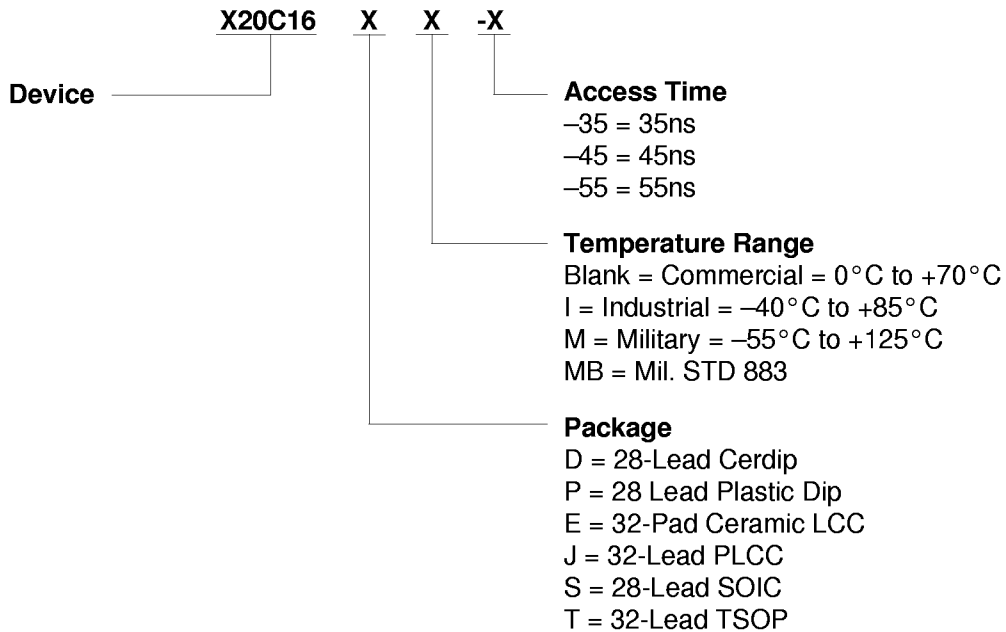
X20C16 X X -X

Device

Access Time
–35 = 35ns
–45 = 45ns
–55 = 55ns

Temperature Range
Blank = Commercial = 0°C to +70°C
I = Industrial = –40°C to +85°C
M = Military = –55°C to +125°C
MB = Mil. STD 883

Package
D = 28-Lead Cerdip
P = 28 Lead Plastic Dip
E = 32-Pad Ceramic LCC
J = 32-Lead PLCC
S = 28-Lead SOIC
T = 32-Lead TSOP